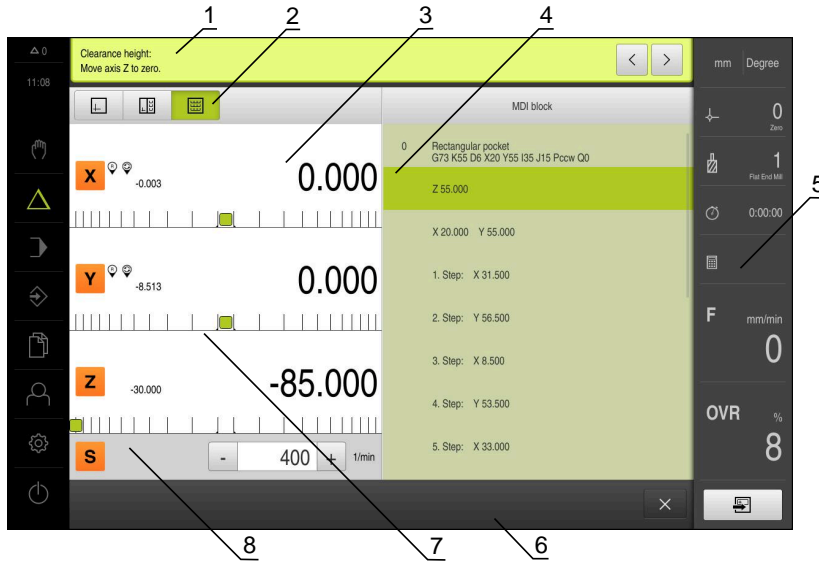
1
2
3
4
5
6
7
8

0
11:08

Clearance height:
Move axis Z to zero.

MDI block

X -0.003 0.000
Y -8.513 0.000
Z -30.000 -85.000
S - 400 + 1/min

0 Rectangular pocket
G73 K55 D6 X20 Y55 I35 J15 Pccw Q0
Z 55.000
X 20.000 Y 55.000
1. Step: X 31.500
2. Step: Y 56.500
3. Step: X 8.500
4. Step: Y 53.500
5. Step: X 33.000

mm Degree
0
Zero
1
Flat End Mill
0:00:00
F
mm/min
0
OVR
%
8